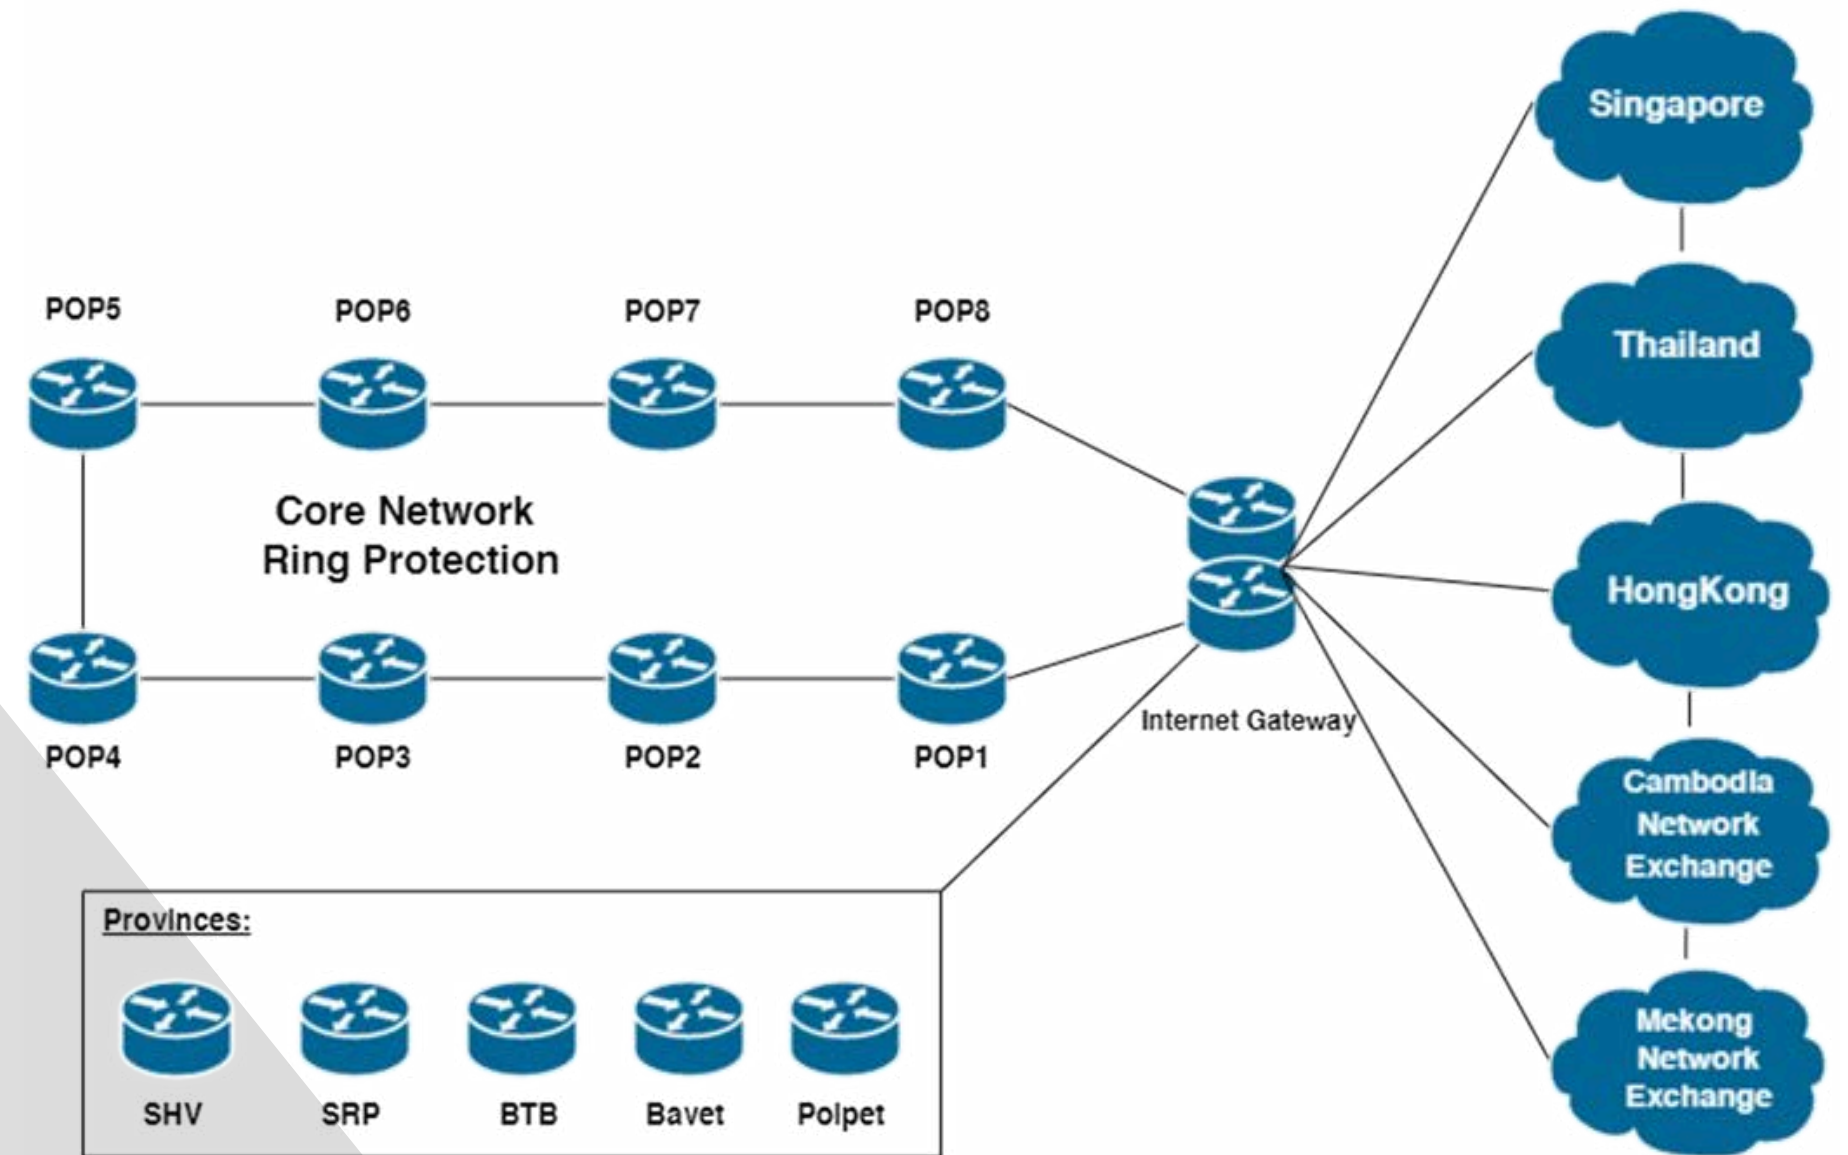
POP5 POP6 POP7 POP8

Core Network
Ring Protection

POP4 POP3 POP2 POP1

Internet Gateway

Singapore

Thailand

HongKong

Cambodia Network Exchange

Mekong Network Exchange

Provinces:

SHV SRP BTB Bavet Poipet